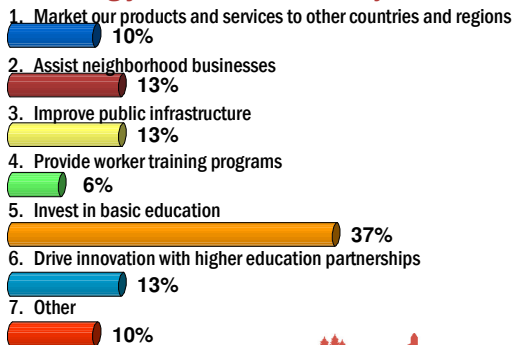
1. Market our products and services to other countries and regions
10%
2. Assist neighborhood businesses
13%
3. Improve public infrastructure
13%
4. Provide worker training programs
6%
5. Invest in basic education
37%
6. Drive innovation with higher education partnerships
13%
7. Other
10%